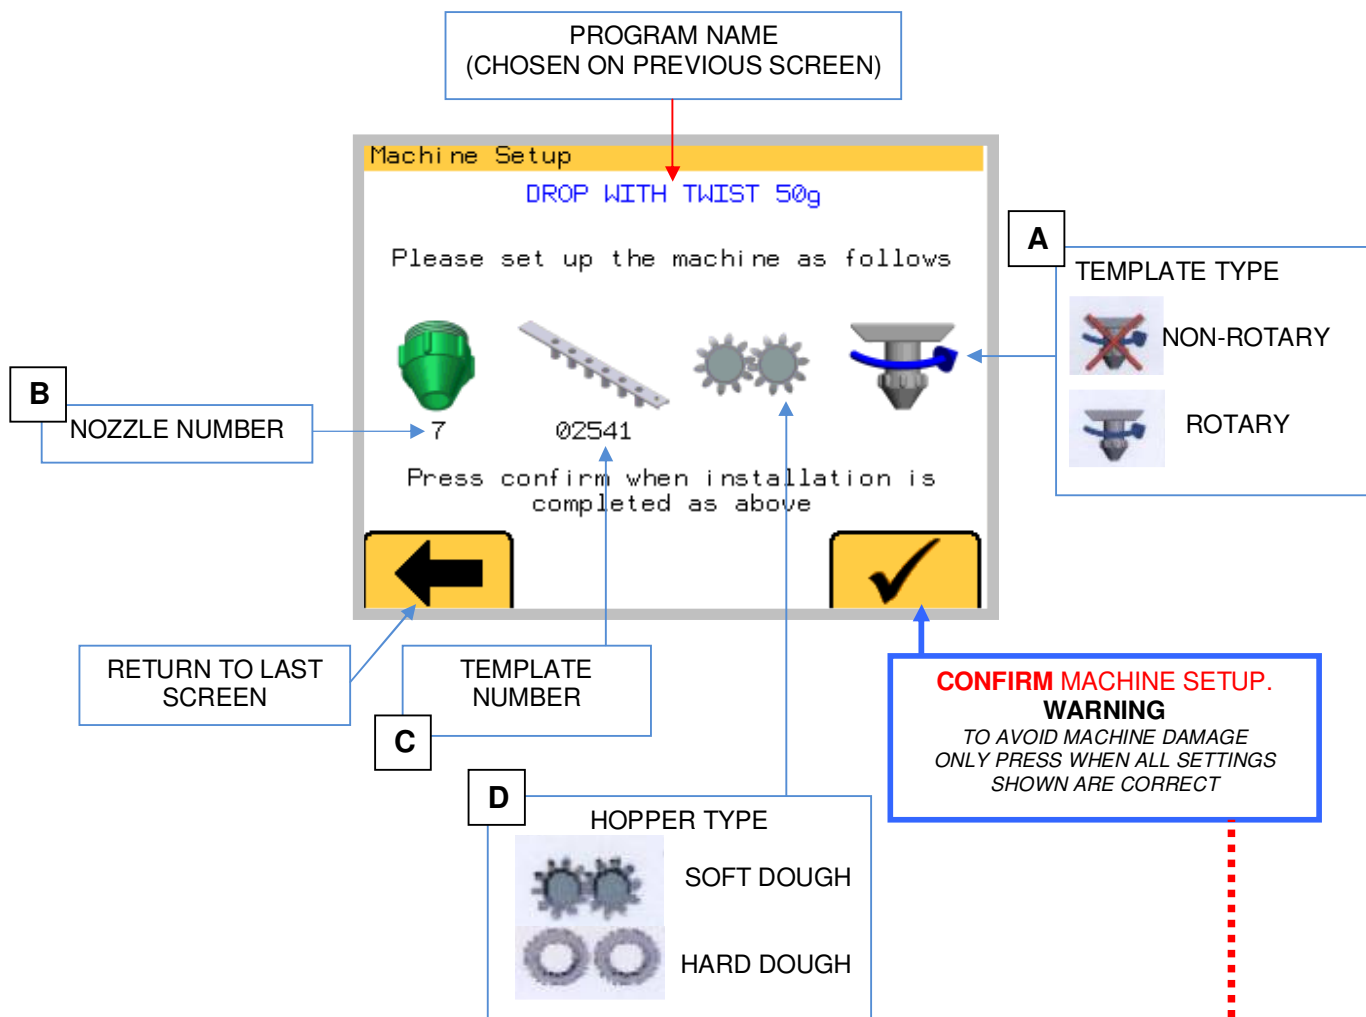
PROGRAM NAME
(CHOSEN ON PREVIOUS SCREEN)

Machine Setup

DROP WITH TWIST 50g

Please set up the machine as follows

7

02541

Press confirm when installation is completed as above

A

TEMPLATE TYPE

NON-ROTARY

ROTARY

B

NOZZLE NUMBER

RETURN TO LAST SCREEN

TEMPLATE NUMBER

C

CONFIRM MACHINE SETUP.
WARNING
TO AVOID MACHINE DAMAGE
ONLY PRESS WHEN ALL SETTINGS
SHOWN ARE CORRECT

D

HOPPER TYPE

SOFT DOUGH

HARD DOUGH